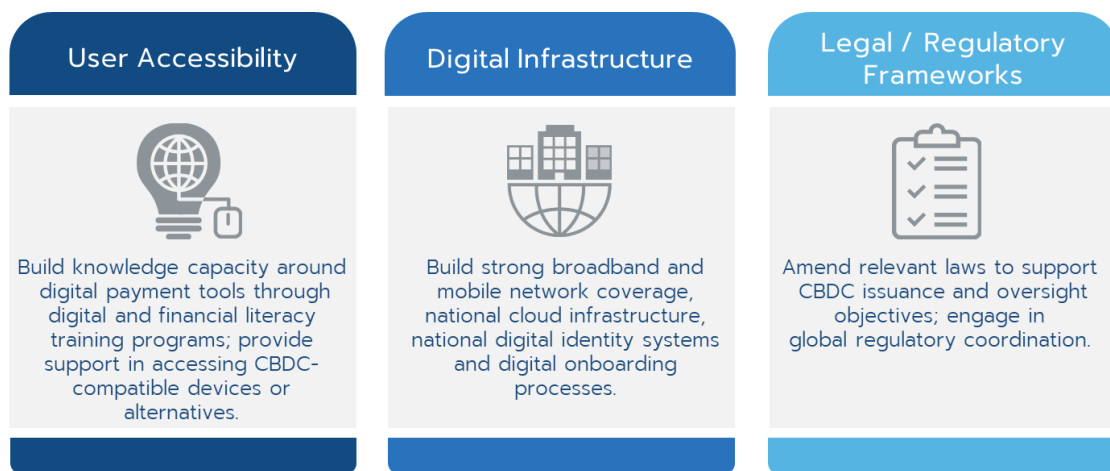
User Accessibility

Build knowledge capacity around digital payment tools through digital and financial literacy training programs; provide support in accessing CBDC-compatible devices or alternatives.

Digital Infrastructure

Build strong broadband and mobile network coverage, national cloud infrastructure, national digital identity systems and digital onboarding processes.

Legal / Regulatory Frameworks

Amend relevant laws to support CBDC issuance and oversight objectives; engage in global regulatory coordination.